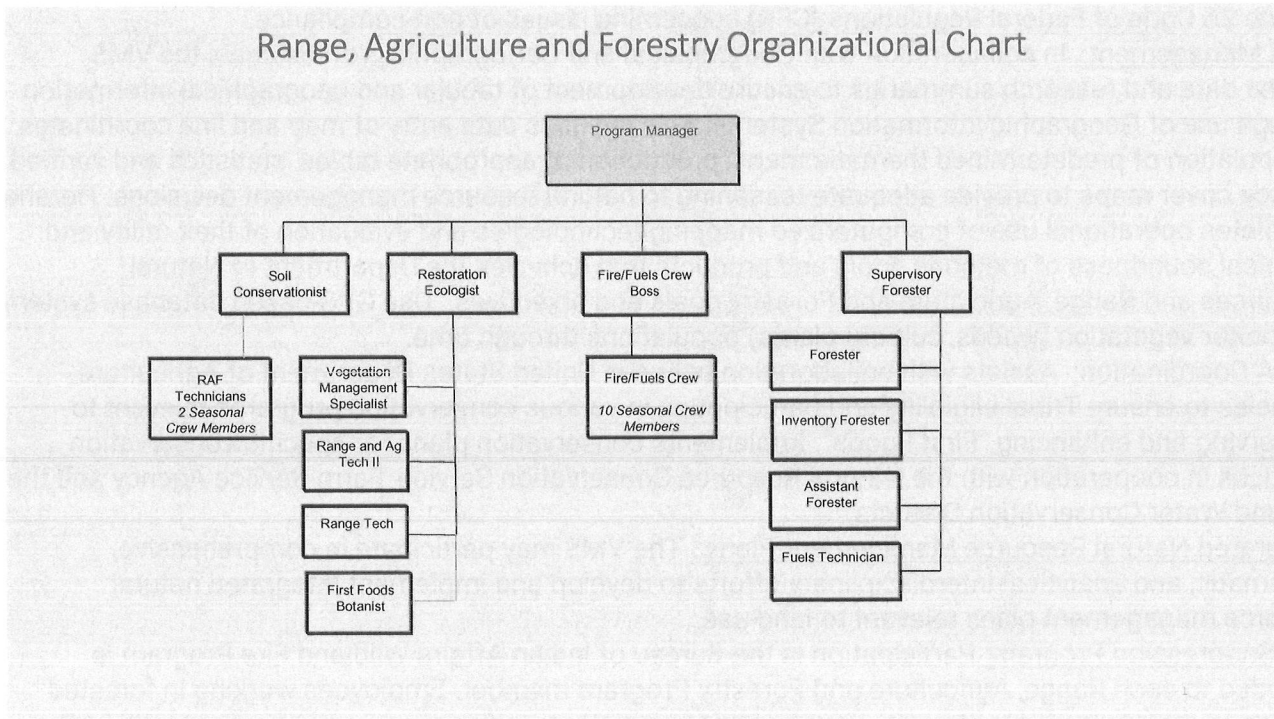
Range, Agriculture and Forestry Organizational Chart

Program Manager

Soil Conservationist

Restoration Ecologist

Fire/Fuels Crew Boss

Supervisory Forester

RAF Technicians
*2 Seasonal Crew Members*

Vegetation Management Specialist

Range and Ag Tech II

Range Tech

First Foods Botanist

Fire/Fuels Crew
*10 Seasonal Crew Members*

Forester

Inventory Forester

Assistant Forester

Fuels Technician

1